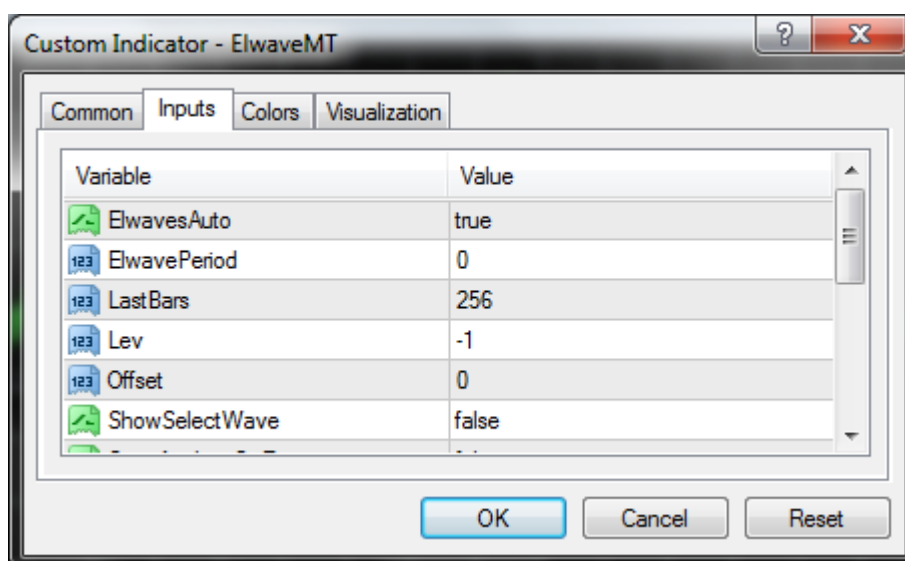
Custom Indicator - ElwaveMT

?

X

Common | Inputs | Colors | Visualization

| Variable | Value |
|---|---|
| ElwavesAuto | true |
| ElwavePeriod | 0 |
| LastBars | 256 |
| Lev | -1 |
| Offset | 0 |
| ShowSelectWave | false |
| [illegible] | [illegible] |

OK | Cancel | Reset